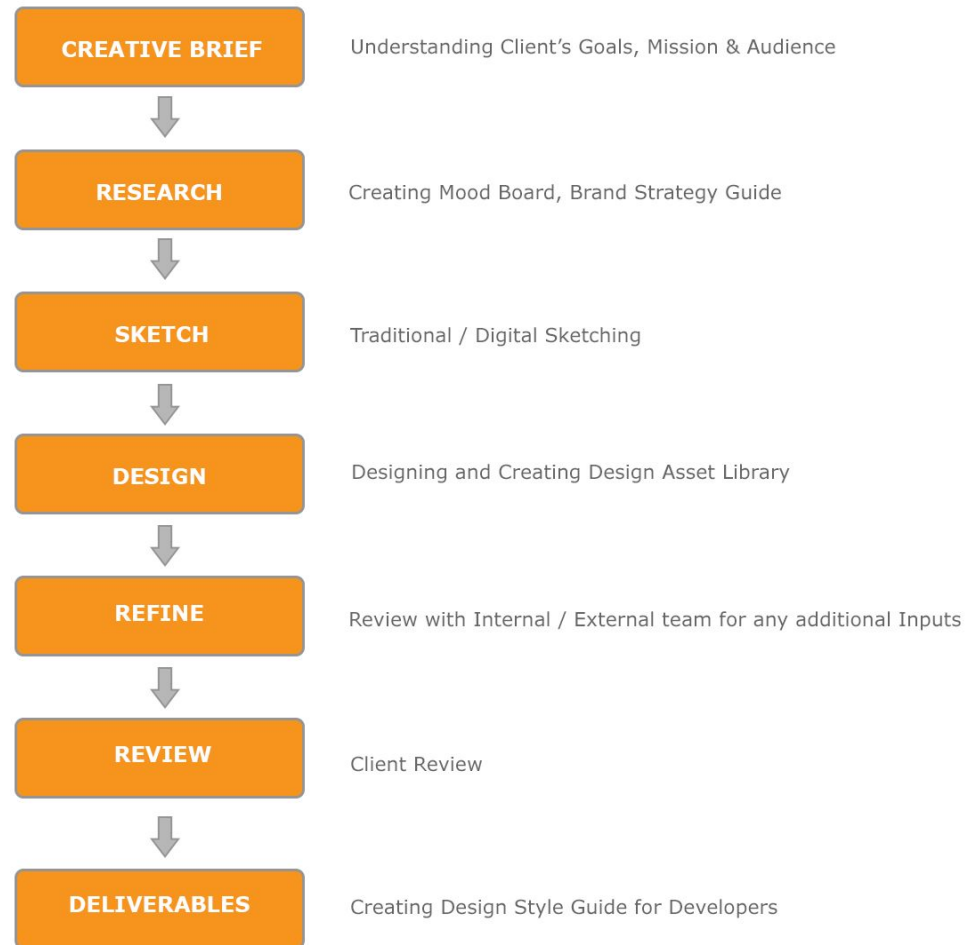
CREATIVE BRIEF

Understanding Client’s Goals, Mission & Audience

RESEARCH

Creating Mood Board, Brand Strategy Guide

SKETCH

Traditional / Digital Sketching

DESIGN

Designing and Creating Design Asset Library

REFINE

Review with Internal / External team for any additional Inputs

REVIEW

Client Review

DELIVERABLES

Creating Design Style Guide for Developers